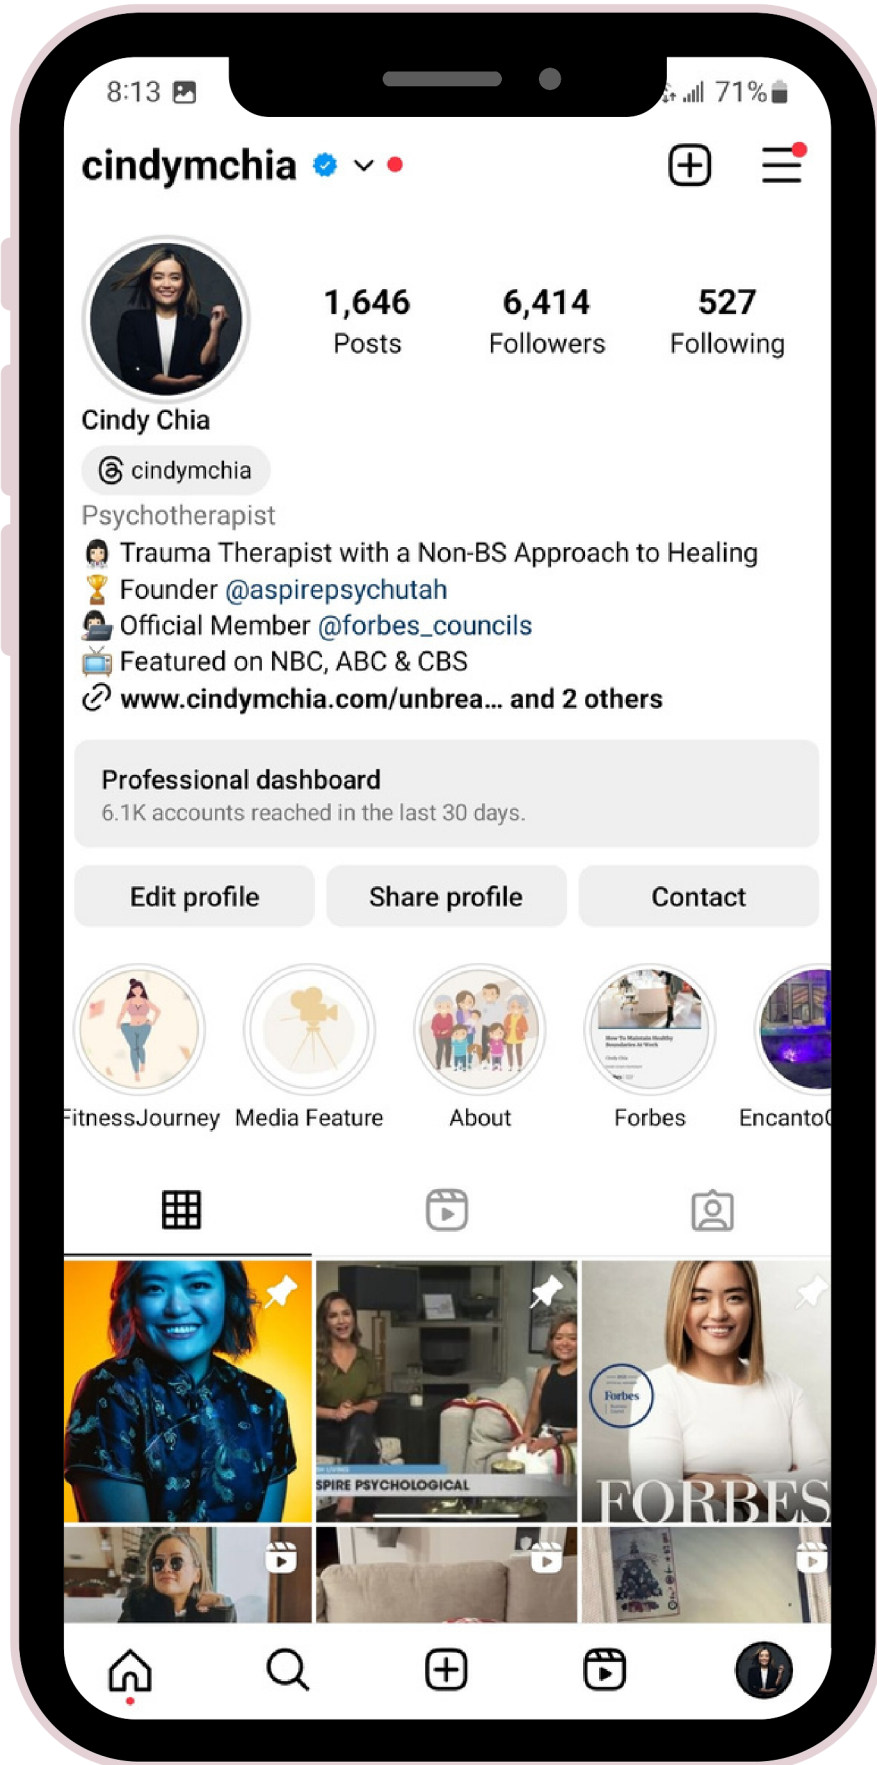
8:13 71%

cindymchia

1,646 Posts
6,414 Followers
527 Following

Cindy Chia
cindymchia
Psychotherapist
👩 Trauma Therapist with a Non-BS Approach to Healing
🏆 Founder @aspirepsychutah
👩‍💻 Official Member @forbes_councils
📺 Featured on NBC, ABC & CBS
www.cindymchia.com/unbrea... and 2 others

Professional dashboard
6.1K accounts reached in the last 30 days.

Edit profile
Share profile
Contact

FitnessJourney
Media Feature
About
Forbes
Encanto

SPIRE PSYCHOLOGICAL
Forbes
FORBES